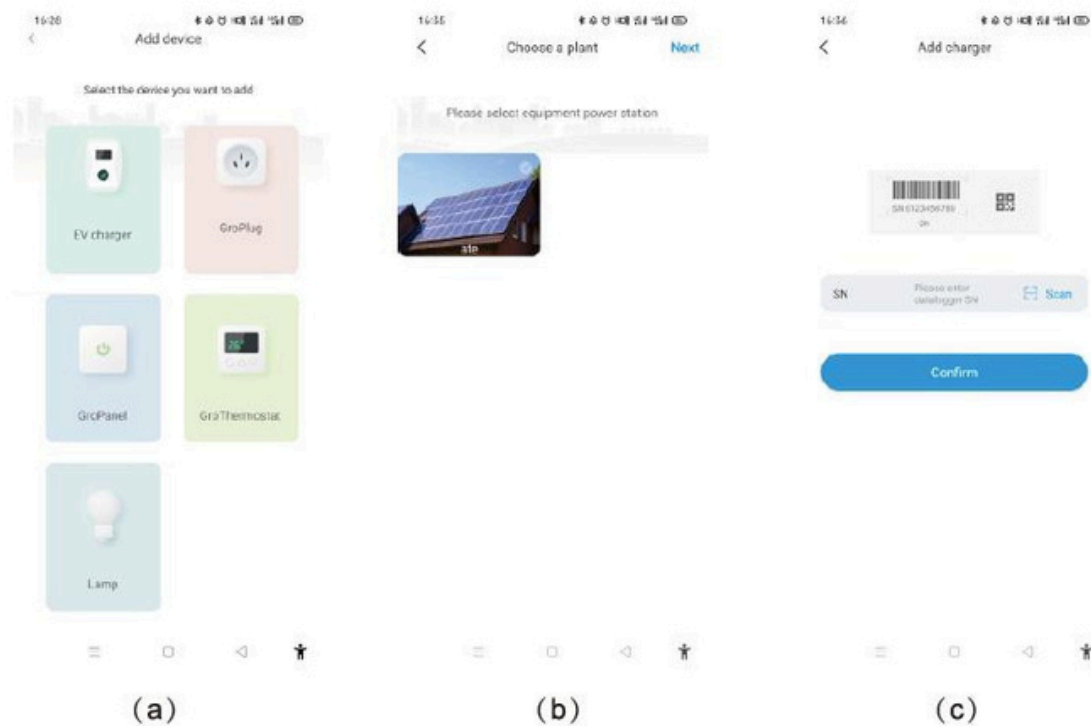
16:28

Add device

Select the device you want to add

EV charger

GroPlug

GroPanel

26°

GroThermostat

Lamp

(a)

16:35

Choose a plant

Next

Please select equipment power station

ate

(b)

16:36

Add charger

SN 0123456789

SN

SN

Please enter datalogger SN

Scan

Confirm

(c)